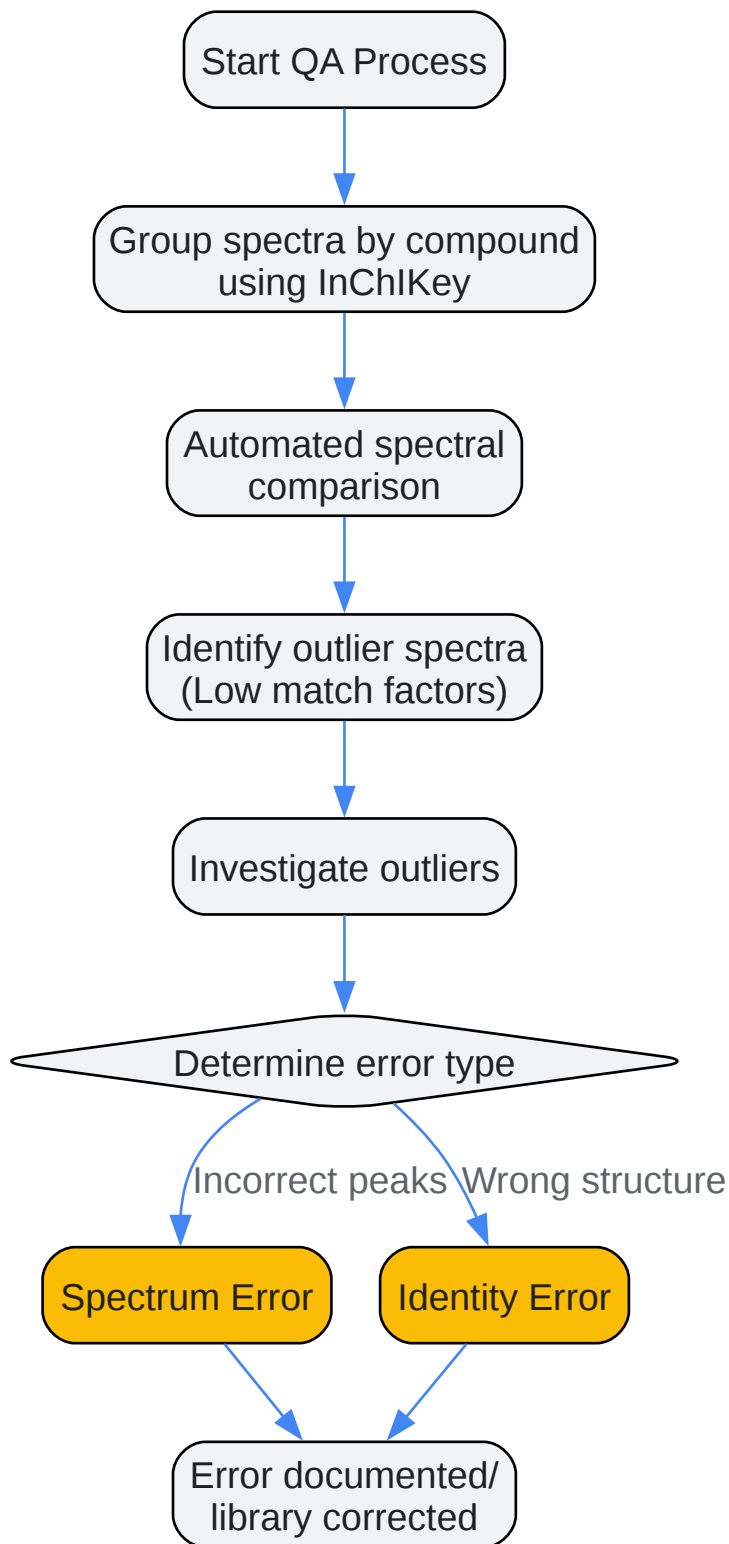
Start QA Process

Group spectra by compound using InChIKey

Automated spectral comparison

Identify outlier spectra (Low match factors)

Investigate outliers

Determine error type

Incorrect peaks

Wrong structure

Spectrum Error

Identity Error

Error documented/ library corrected